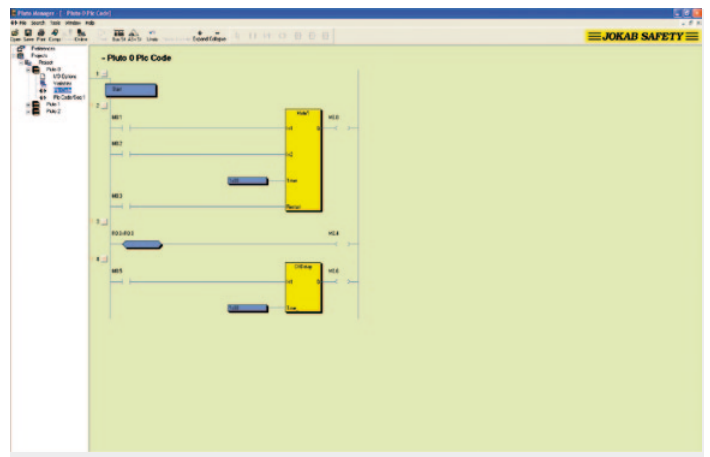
Pluto Manager | Pluto 0 Plc Code

File Search Tools Window Help

Open Save Print Compi Online Expand Collapse

JOKAB SAFETY

Preferences
Projects
Project
Pluto 0
I/O Options
Variables
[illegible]
Plc Code/Seq 1
Pluto 1
Pluto 2

- Pluto 0 Plc Code

1

Start

2

M0.1

M0.2

M0.3

Reset

Time

Q0.0

3

R0.0.R0.0

Q0.4

4

M0.5

Off delay

Time

Q0.6